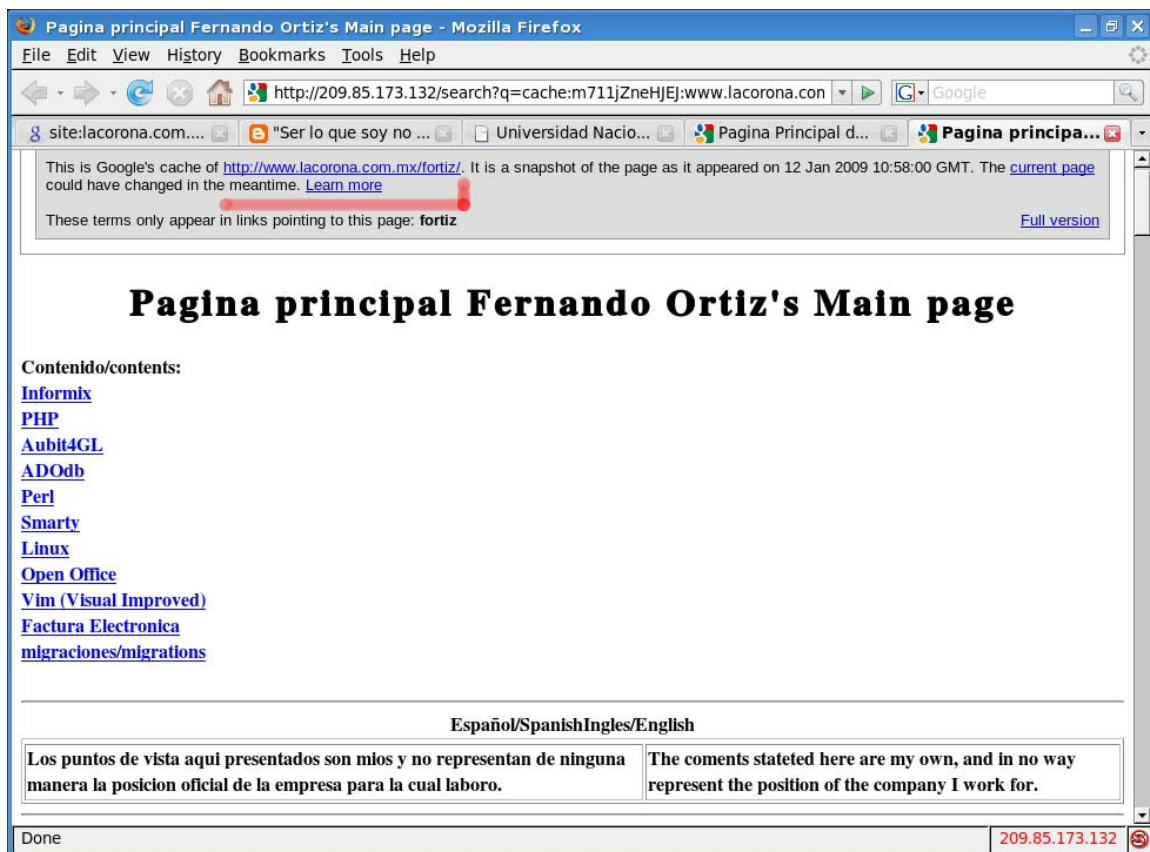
Pagina principal Fernando Ortiz's Main page - Mozilla Firefox

File Edit View History Bookmarks Tools Help

http://209.85.173.132/search?q=cache:m711jZneHJEJ:www.lacorona.con

Google

site:lacorona.com.... "Ser lo que soy no ... Universidad Nacio... Pagina Principal d... Pagina principa...

This is Google's cache of http://www.lacorona.com.mx/fortiz/. It is a snapshot of the page as it appeared on 12 Jan 2009 10:58:00 GMT. The current page could have changed in the meantime. Learn more

These terms only appear in links pointing to this page: fortiz

Full version

Pagina principal Fernando Ortiz's Main page

Contenido/contents:
Informix
PHP
Aubit4GL
ADOdb
Perl
Smarty
Linux
Open Office
Vim (Visual Improved)
Factura Electronica
migraciones/migrations

Español/SpanishIngles/English

| Los puntos de vista aqui presentados son mios y no representan de ninguna manera la posicion oficial de la empresa para la cual laboro. | The coments stateted here are my own, and in no way represent the position of the company I work for. |
|---|---|

Done

209.85.173.132